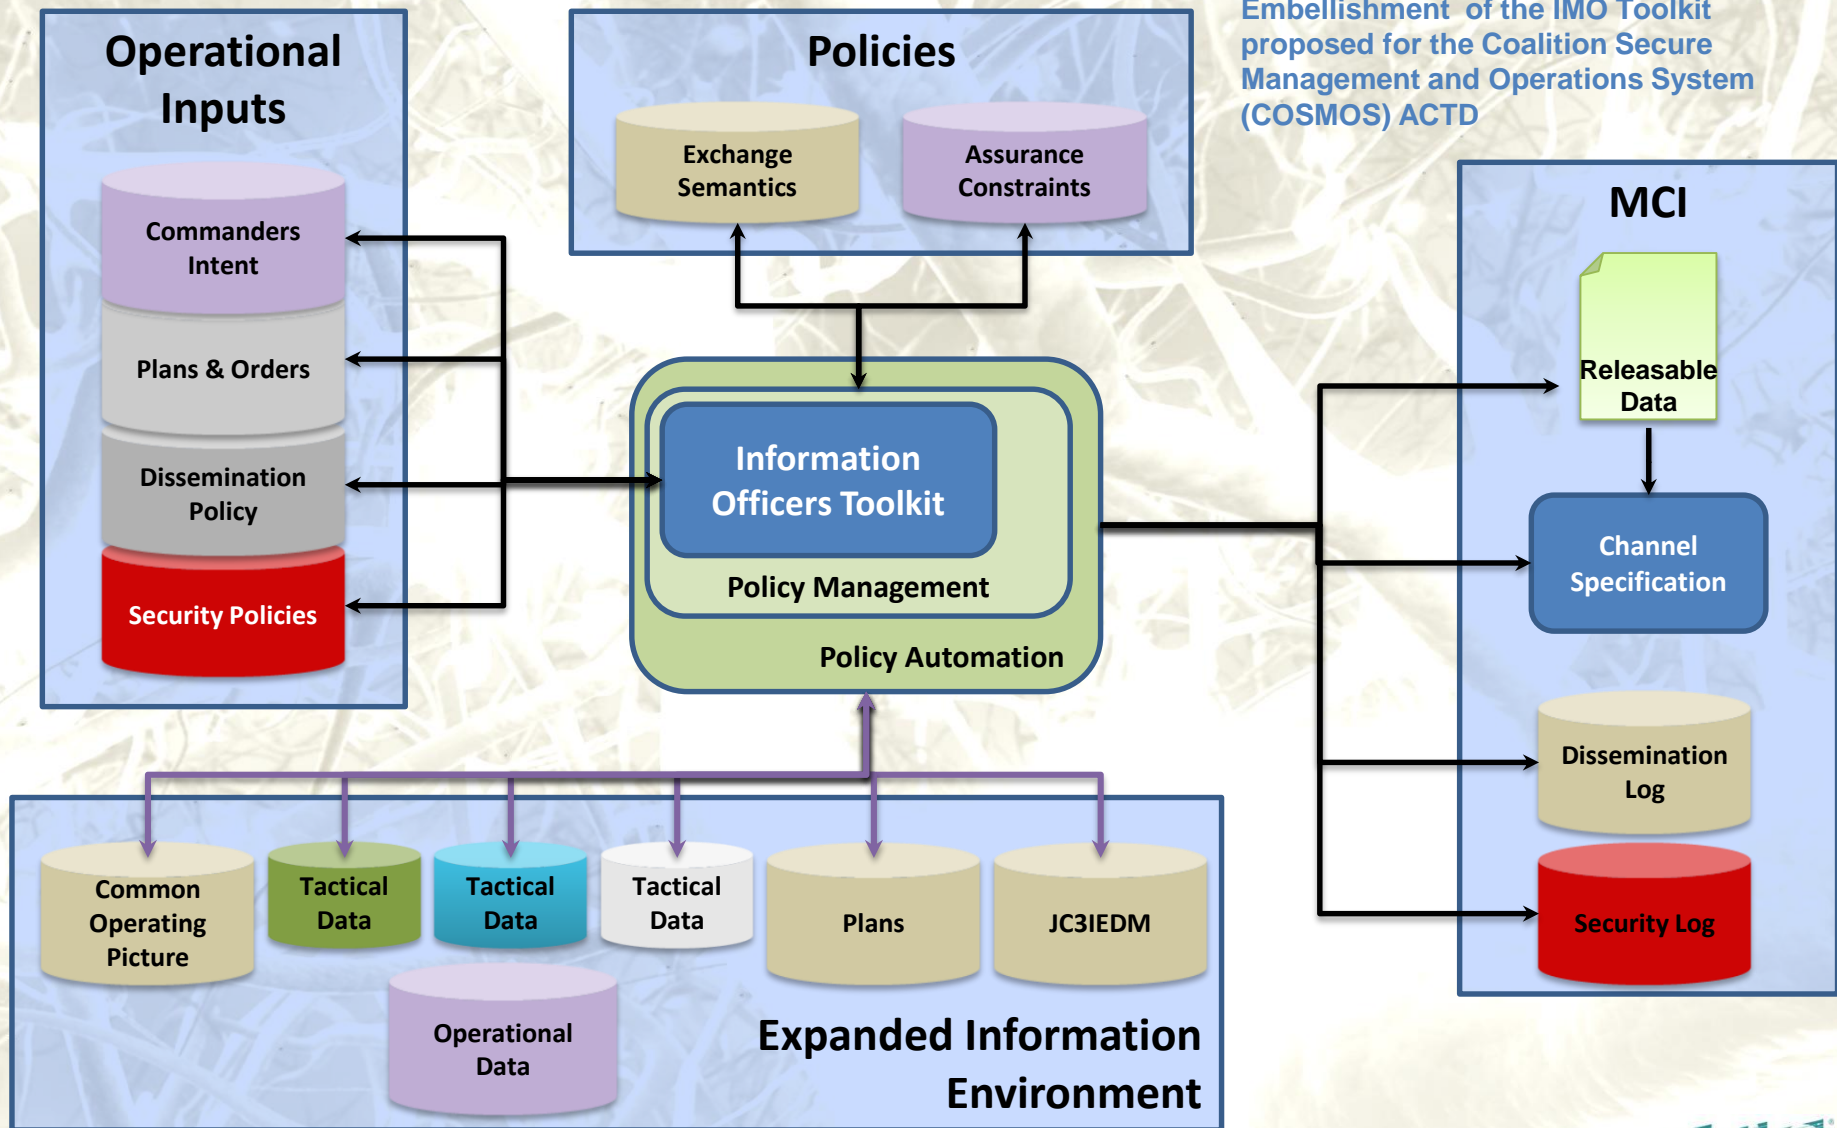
Operational Inputs

Commanders Intent

Plans & Orders

Dissemination Policy

Security Policies

Policies

Exchange Semantics

Assurance Constraints

Embellishment of the IMO Toolkit proposed for the Coalition Secure Management and Operations System (COSMOS) ACTD

MCI

Releasable Data

Channel Specification

Dissemination Log

Security Log

Information Officers Toolkit

Policy Management

Policy Automation

Common Operating Picture

Tactical Data

Tactical Data

Tactical Data

Plans

JC3IEDM

Operational Data

Expanded Information Environment